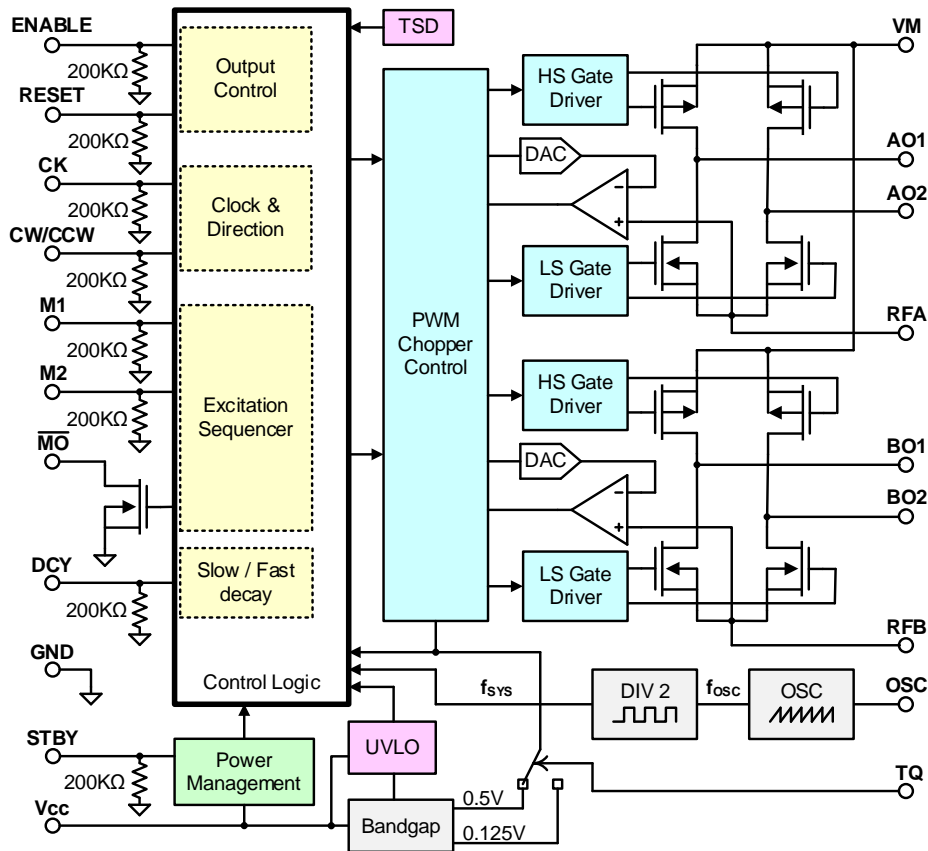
ENABLE
200KΩ
RESET
200KΩ
CK
200KΩ
CW/CCW
200KΩ
M1
200KΩ
M2
200KΩ
$\overline{MO}$
DCY
200KΩ
GND
STBY
200KΩ
Vcc

Output Control

Clock & Direction

Excitation Sequencer

Slow / Fast decay

Control Logic

TSD

PWM Chopper Control

HS Gate Driver
DAC
−
+
LS Gate Driver

HS Gate Driver
DAC
−
+
LS Gate Driver

VM
AO1
AO2
RFA
BO1
BO2
RFB

Power Management
UVLO
Bandgap
0.5V
0.125V
$f_{SYS}$
DIV 2
$f_{OSC}$
OSC
OSC
TQ